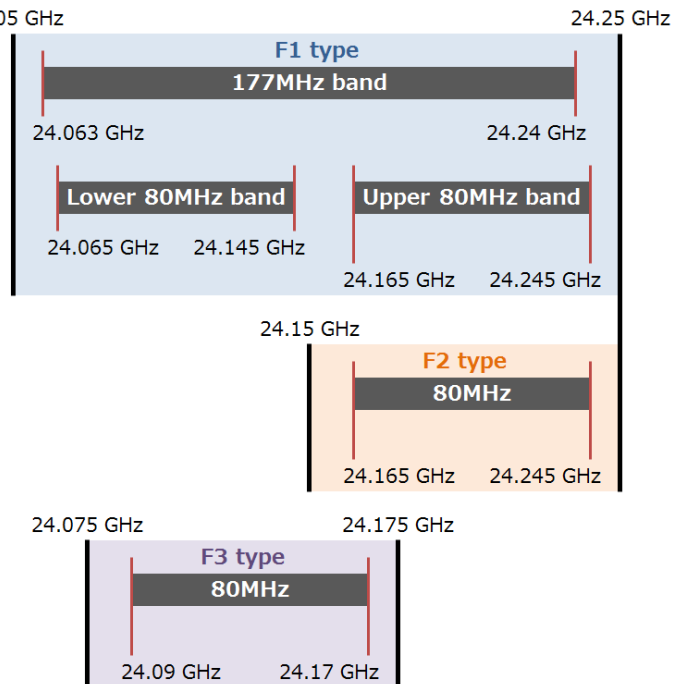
05 GHz

24.25 GHz

F1 type

177MHz band

24.063 GHz

24.24 GHz

Lower 80MHz band

24.065 GHz

24.145 GHz

Upper 80MHz band

24.165 GHz

24.245 GHz

24.15 GHz

F2 type

80MHz

24.165 GHz

24.245 GHz

24.075 GHz

24.175 GHz

F3 type

80MHz

24.09 GHz

24.17 GHz